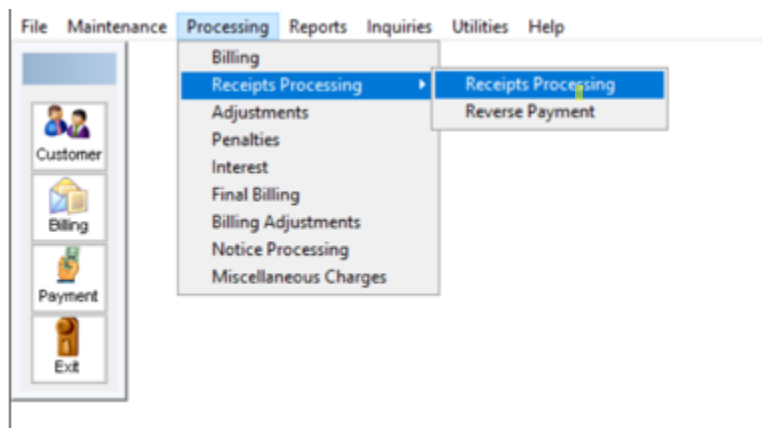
File Maintenance Processing Reports Inquiries Utilities Help

Billing
Receipts Processing
Adjustments
Penalties
Interest
Final Billing
Billing Adjustments
Notice Processing
Miscellaneous Charges

Receipts Processing
Reverse Payment

Customer
Billing
Payment
Exit